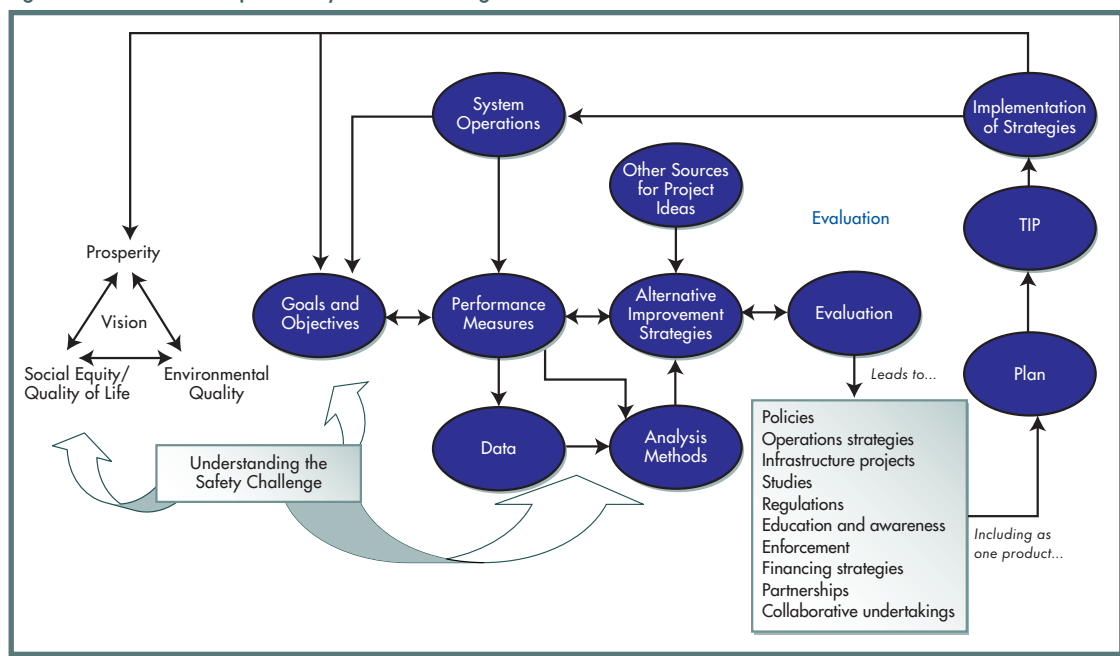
System Operations

Implementation of Strategies

Other Sources for Project Ideas

Evaluation

TIP

Prosperity

Vision

Social Equity/ Quality of Life

Environmental Quality

Goals and Objectives

Performance Measures

Alternative Improvement Strategies

Evaluation

Leads to...

Plan

Data

Analysis Methods

Understanding the Safety Challenge

Policies
Operations strategies
Infrastructure projects
Studies
Regulations
Education and awareness
Enforcement
Financing strategies
Partnerships
Collaborative undertakings

Including as one product...